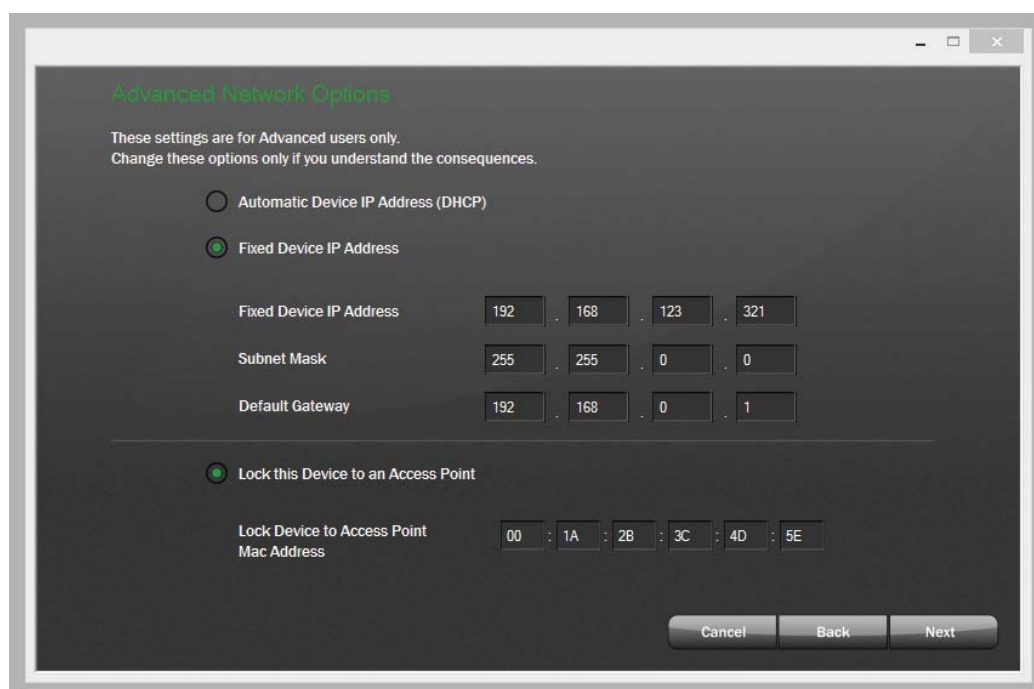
Advanced Network Options

These settings are for Advanced users only.
Change these options only if you understand the consequences.

Automatic Device IP Address (DHCP)

Fixed Device IP Address

Fixed Device IP Address 192 . 168 . 123 . 321

Subnet Mask 255 . 255 . 0 . 0

Default Gateway 192 . 168 . 0 . 1

Lock this Device to an Access Point

Lock Device to Access Point Mac Address 00 : 1A : 2B : 3C : 4D : 5E

Cancel Back Next